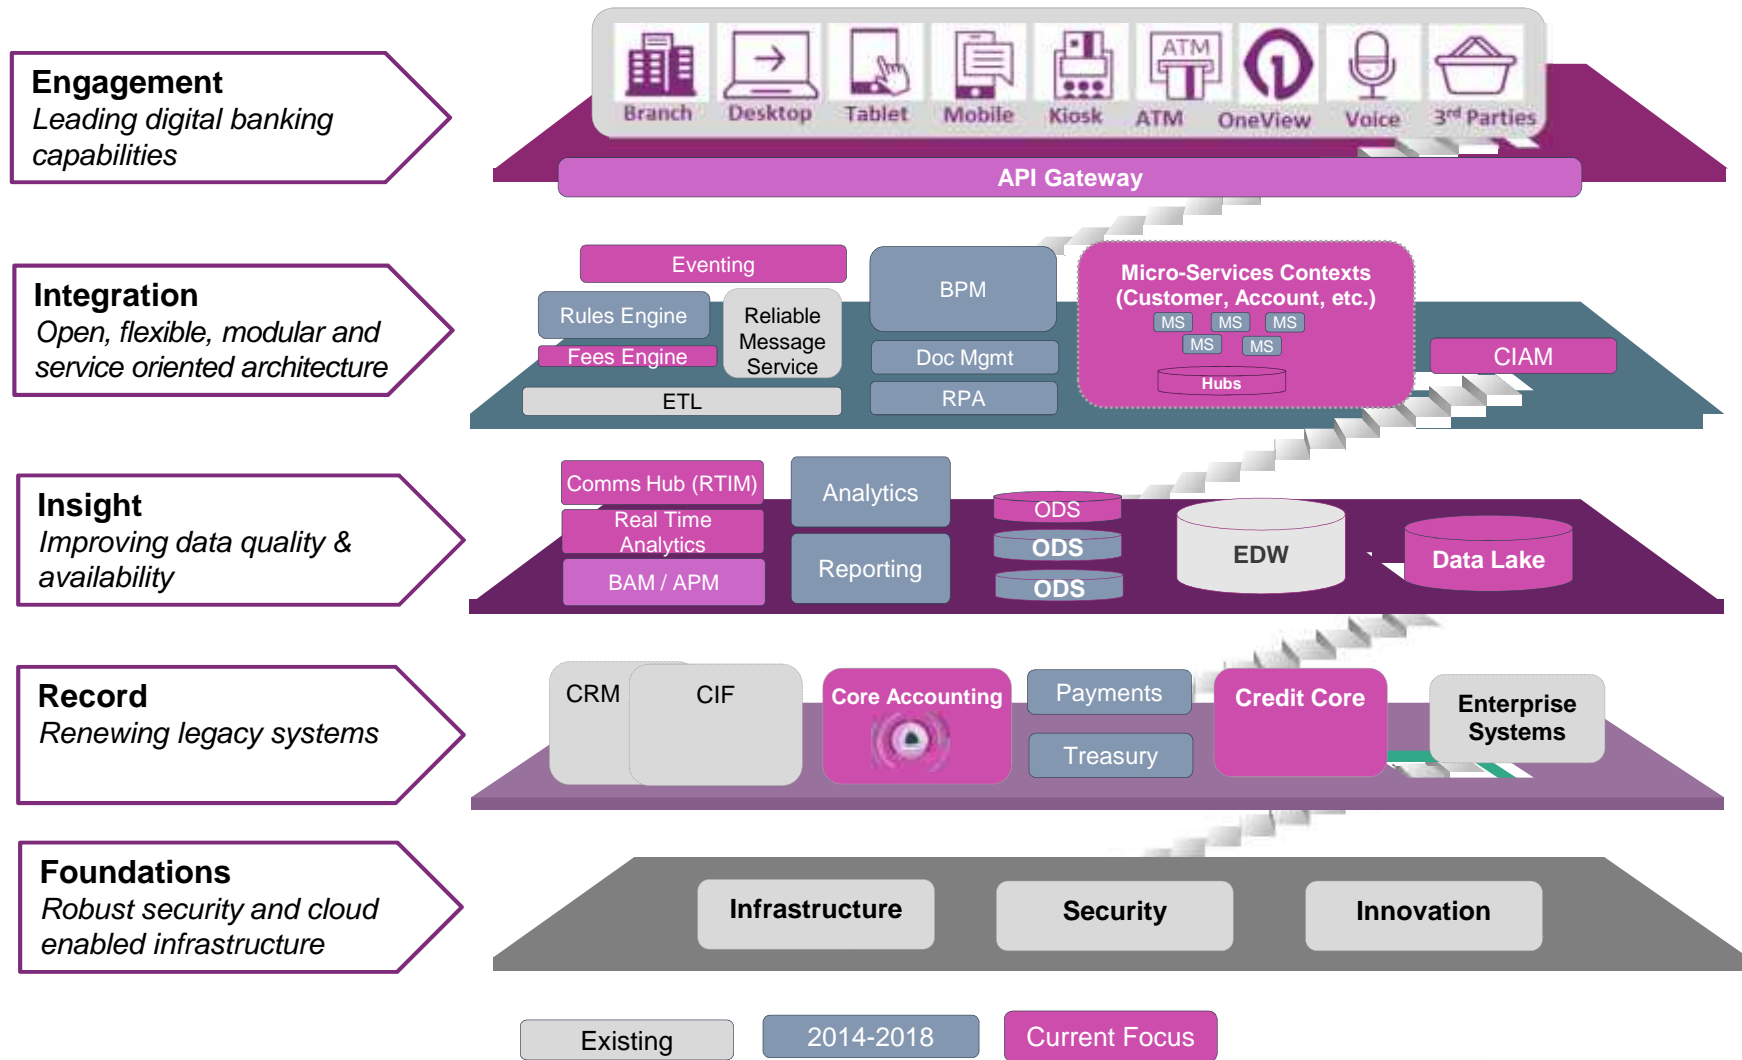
**Engagement**
*Leading digital banking capabilities*

Branch Desktop Tablet Mobile Kiosk ATM ATM OneView Voice 3rd Parties

API Gateway

**Integration**
*Open, flexible, modular and service oriented architecture*

Eventing
Rules Engine
Fees Engine
Reliable Message Service
ETL
BPM
Doc Mgmt
RPA
Micro-Services Contexts (Customer, Account, etc.)
MS MS MS
MS MS
Hubs
CIAM

**Insight**
*Improving data quality & availability*

Comms Hub (RTIM)
Real Time Analytics
BAM / APM
Analytics
Reporting
ODS
ODS
ODS
EDW
Data Lake

**Record**
*Renewing legacy systems*

CRM
CIF
Core Accounting
Payments
Treasury
Credit Core
Enterprise Systems

**Foundations**
*Robust security and cloud enabled infrastructure*

Infrastructure
Security
Innovation

Existing
2014-2018
Current Focus